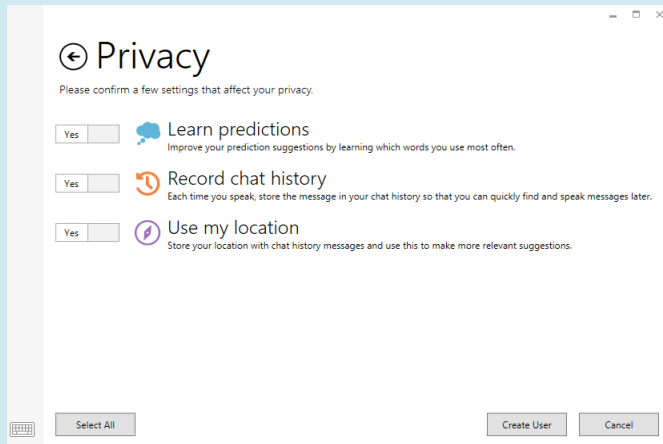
Privacy

Please confirm a few settings that affect your privacy.

Yes

Learn predictions

Improve your prediction suggestions by learning which words you use most often.

Yes

Record chat history

Each time you speak, store the message in your chat history so that you can quickly find and speak messages later.

Yes

Use my location

Store your location with chat history messages and use this to make more relevant suggestions.

Select All

Create User

Cancel